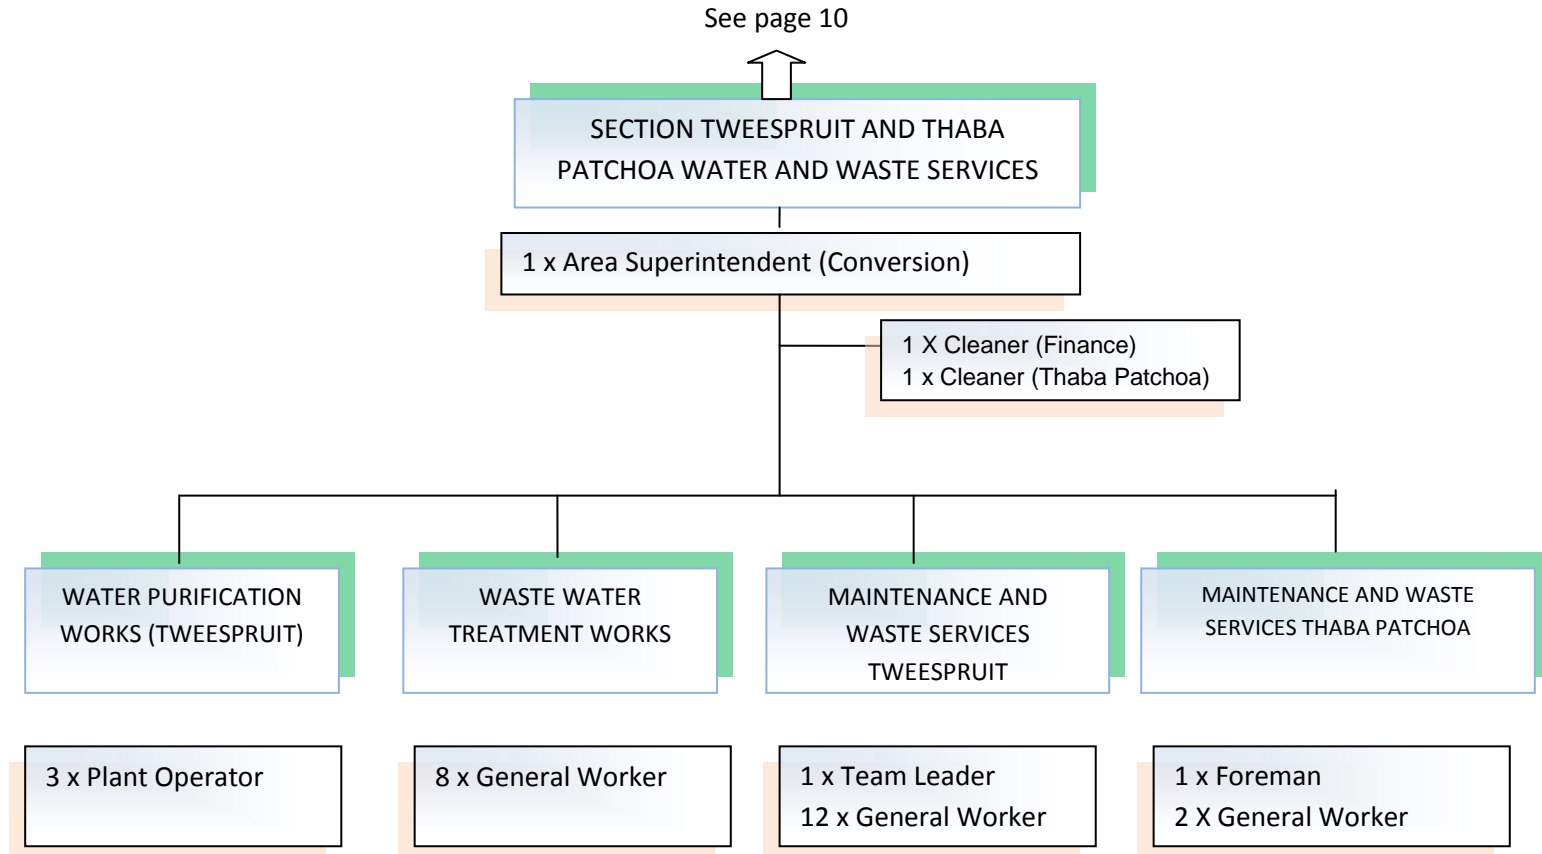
See page 10

SECTION TWEESPRUIT AND THABA PATCHOA WATER AND WASTE SERVICES

1 x Area Superintendent (Conversion)

1 X Cleaner (Finance)
1 x Cleaner (Thaba Patchoa)

WATER PURIFICATION WORKS (TWEESPRUIT)

WASTE WATER TREATMENT WORKS

MAINTENANCE AND WASTE SERVICES TWEESPRUIT

MAINTENANCE AND WASTE SERVICES THABA PATCHOA

3 x Plant Operator

8 x General Worker

1 x Team Leader
12 x General Worker

1 x Foreman
2 X General Worker